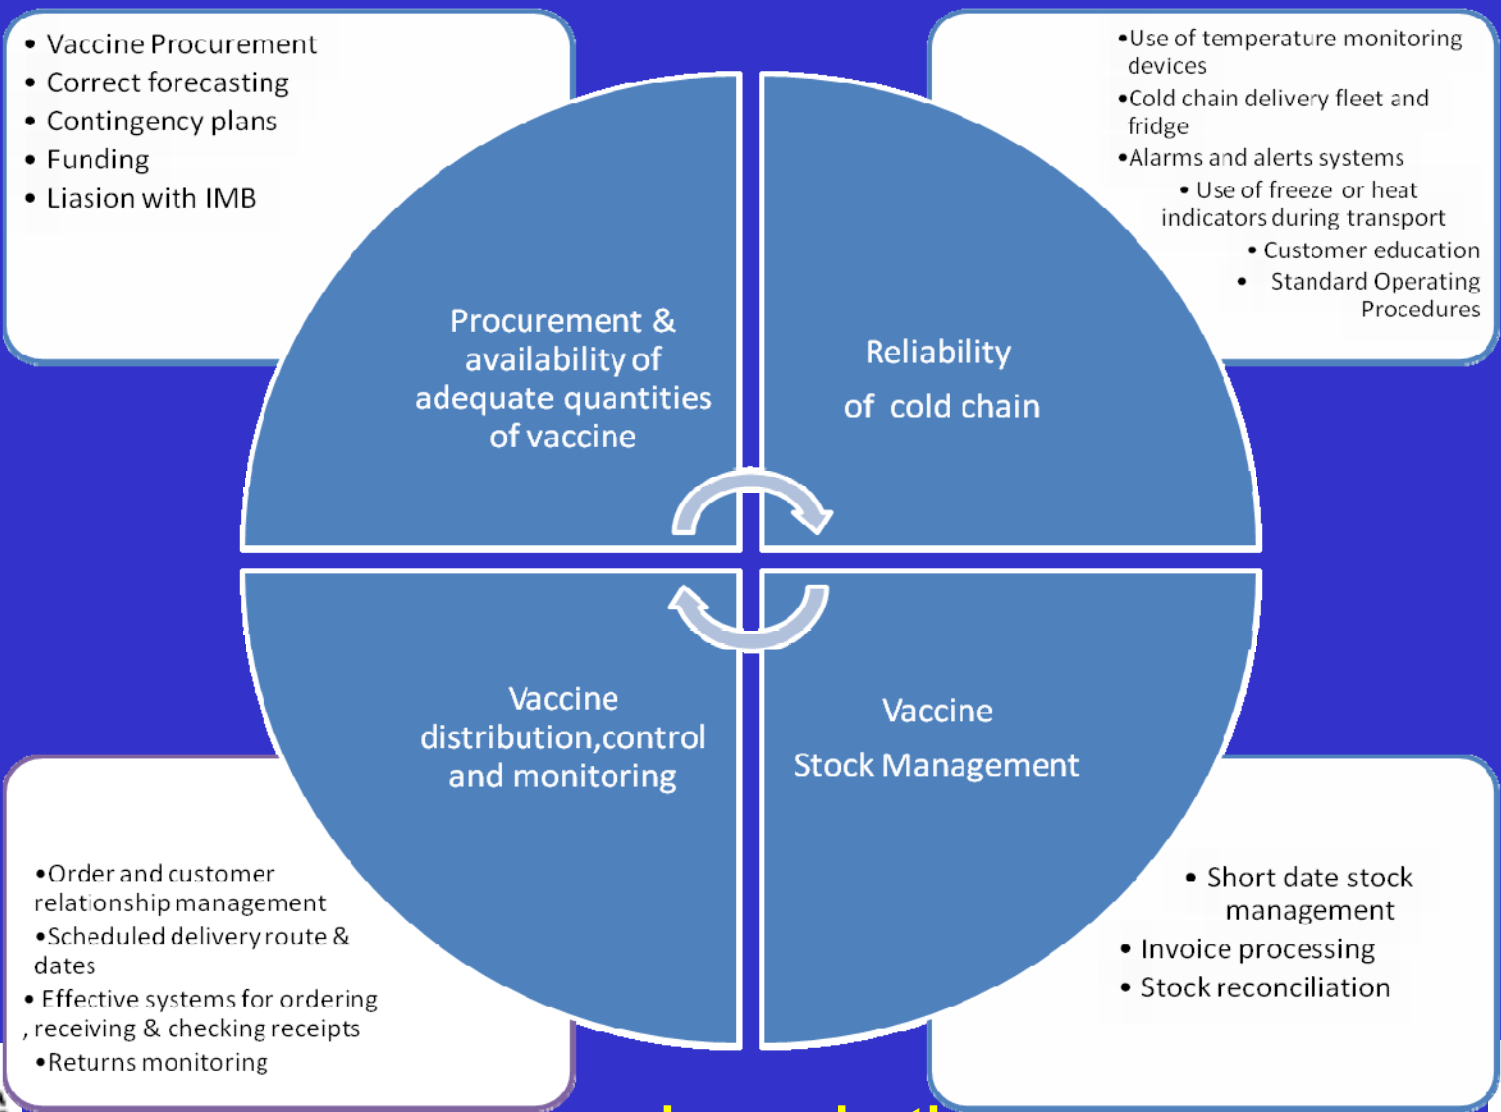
• Vaccine Procurement
• Correct forecasting
• Contingency plans
• Funding
• Liasion with IMB

•Use of temperature monitoring devices
•Cold chain delivery fleet and fridge
•Alarms and alerts systems
• Use of freeze or heat indicators during transport
• Customer education
• Standard Operating Procedures

Procurement & availability of adequate quantities of vaccine

Reliability of cold chain

Vaccine distribution,control and monitoring

Vaccine Stock Management

•Order and customer relationship management
•Scheduled delivery route & dates
• Effective systems for ordering , receiving & checking receipts
•Returns monitoring

• Short date stock management
• Invoice processing
• Stock reconciliation

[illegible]